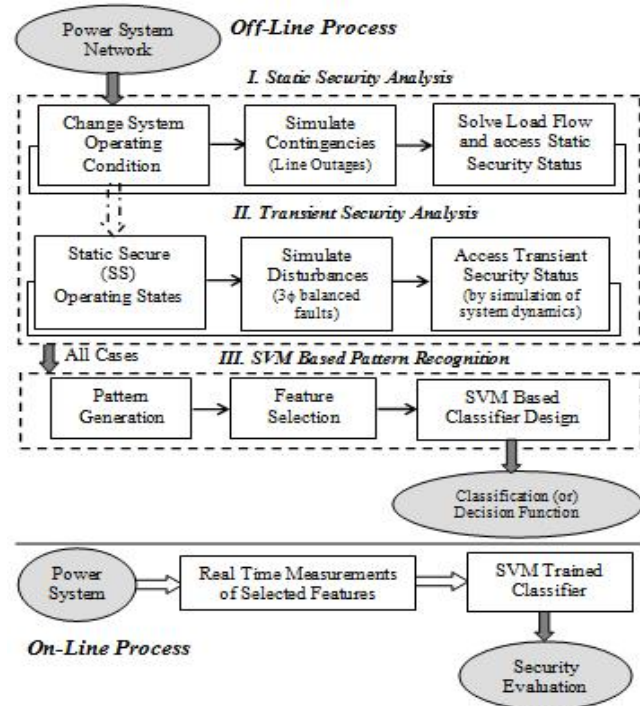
Power System Network

Off-Line Process

I. Static Security Analysis

Change System Operating Condition

Simulate Contingencies (Line Outages)

Solve Load Flow and access Static Security Status

II. Transient Security Analysis

Static Secure (SS) Operating States

Simulate Disturbances (3ϕ balanced faults)

Access Transient Security Status (by simulation of system dynamics)

All Cases

III. SVM Based Pattern Recognition

Pattern Generation

Feature Selection

SVM Based Classifier Design

Classification (or) Decision Function

Power System

Real Time Measurements of Selected Features

SVM Trained Classifier

On-Line Process

Security Evaluation